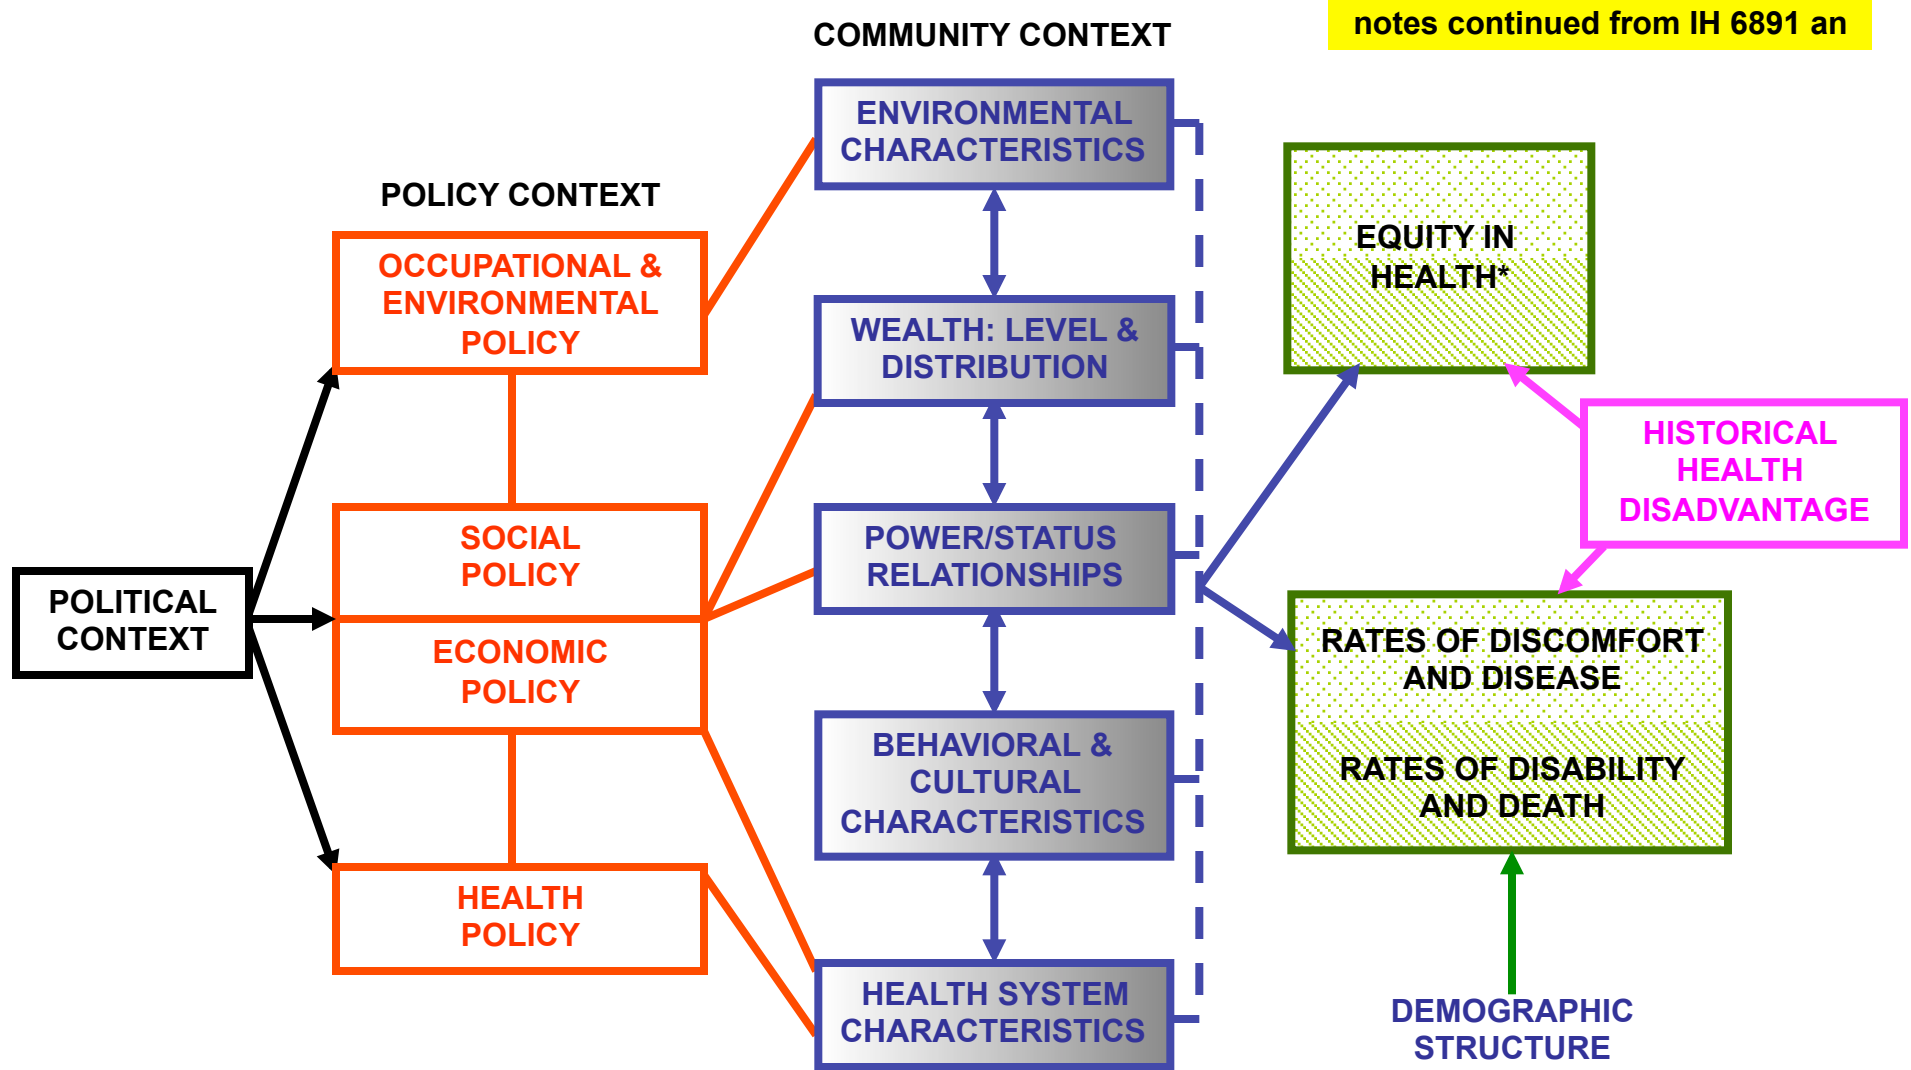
notes continued from IH 6891 an

COMMUNITY CONTEXT

POLICY CONTEXT

POLITICAL CONTEXT

OCCUPATIONAL & ENVIRONMENTAL POLICY

SOCIAL POLICY

ECONOMIC POLICY

HEALTH POLICY

ENVIRONMENTAL CHARACTERISTICS

WEALTH: LEVEL & DISTRIBUTION

POWER/STATUS RELATIONSHIPS

BEHAVIORAL & CULTURAL CHARACTERISTICS

HEALTH SYSTEM CHARACTERISTICS

EQUITY IN HEALTH*

HISTORICAL HEALTH DISADVANTAGE

RATES OF DISCOMFORT AND DISEASE

RATES OF DISABILITY AND DEATH

DEMOGRAPHIC STRUCTURE